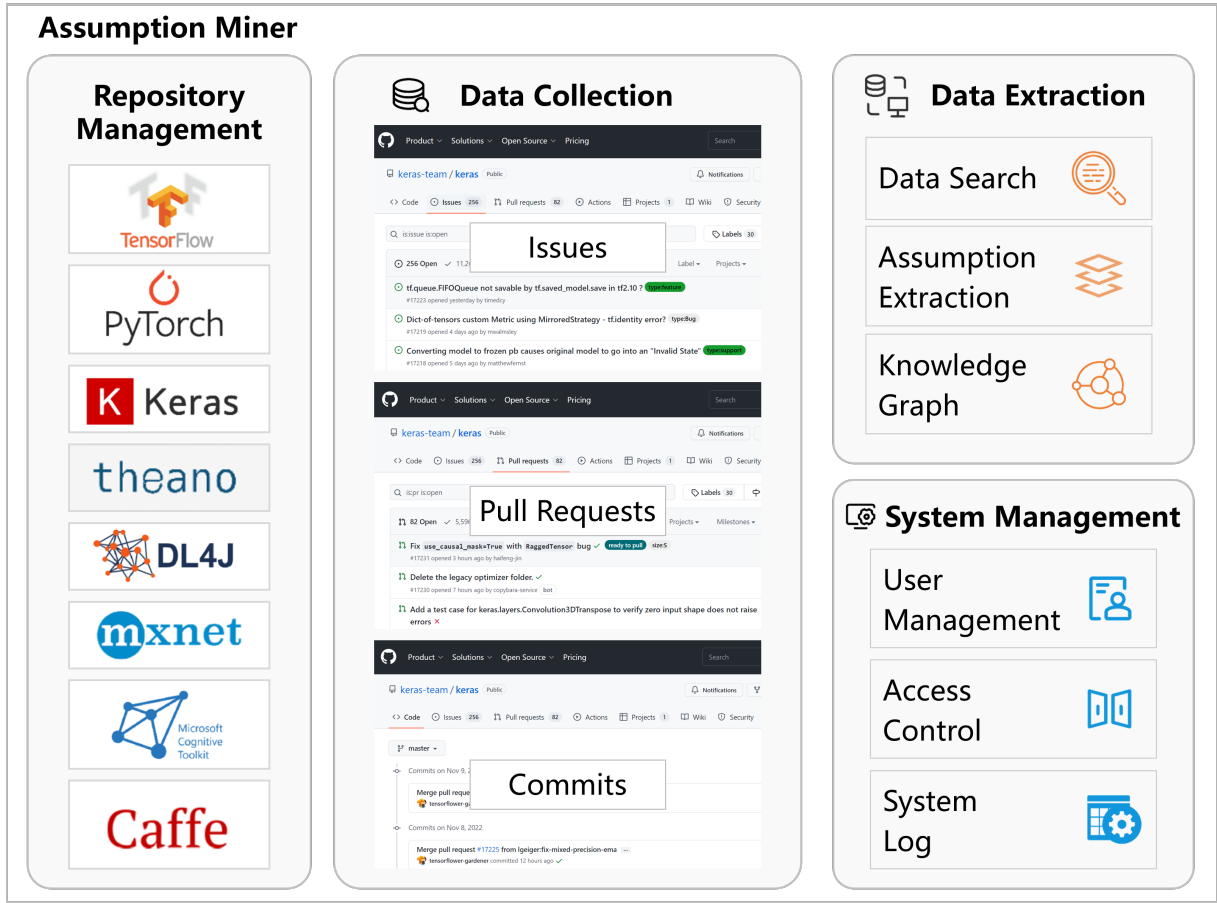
Assumption Miner

Repository Management

TensorFlow

PyTorch

K Keras

theano

DL4J

mxnet

Microsoft Cognitive Toolkit

Caffe

Data Collection

Product Solutions Open Source Pricing Search

keras-team / keras Public

Notifications

Code Issues 256 Pull requests 82 Actions Projects 1 Wiki Security

is:issue is:open

Issues

Labels 30

256 Open ✓ 11,2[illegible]

Label Projects

tf.queue.FIFOQueue not savable by tf.saved_model.save in tf2.10 ? type:feature
#17223 opened yesterday by timedcy

Dict-of-tensors custom Metric using MirroredStrategy - tf.identity error? type:Bug
#17219 opened 4 days ago by mwalmsley

Converting model to frozen pb causes original model to go into an "Invalid State" type:support
#17218 opened 5 days ago by matthewfernst

Product Solutions Open Source Pricing Search

keras-team / keras Public

Notifications

Code Issues 256 Pull requests 82 Actions Projects 1 Wiki Security

is:pr is:open

Pull Requests

Labels 30

82 Open ✓ 5,59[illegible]

Projects Milestones

Fix use_causal_mask=True with RaggedTensor bug ✓ ready to pull size:S
#17231 opened 3 hours ago by haifeng-jin

Delete the legacy optimizer folder. ✓
#17230 opened 7 hours ago by copybara-service bot

Add a test case for keras.layers.Convolution3DTranspose to verify zero input shape does not raise errors ✕
#17231

Product Solutions Open Source Pricing Search

keras-team / keras Public

Notifications

Code Issues 256 Pull requests 82 Actions Projects 1 Wiki Security

master

Commits on Nov 9, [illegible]

Commits

Merge pull request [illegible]
tensorflower-g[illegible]

Commits on Nov 8, 2022

Merge pull request #17225 from lgeiger:fix-mixed-precision-ema ...
tensorflower-gardener committed 12 hours ago ✓

Data Extraction

Data Search

Assumption Extraction

Knowledge Graph

System Management

User Management

Access Control

System Log